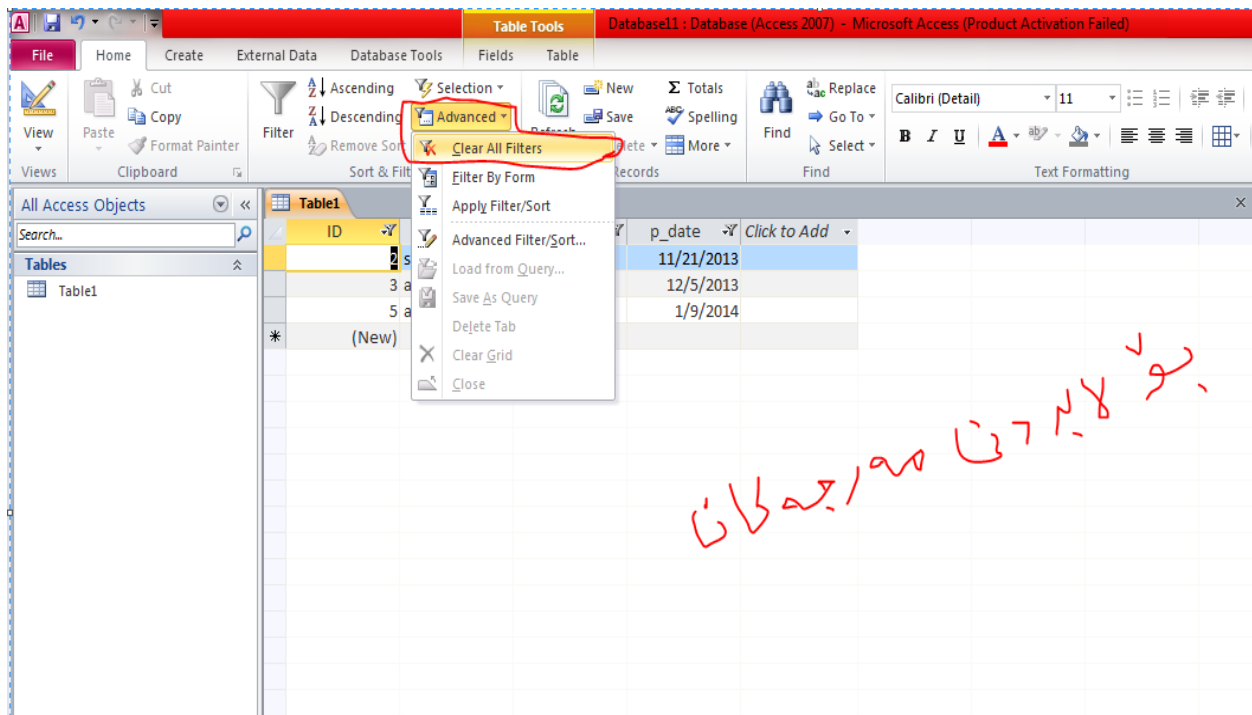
Table Tools
Database11 : Database (Access 2007) - Microsoft Access (Product Activation Failed)

File | Home | Create | External Data | Database Tools | Fields | Table

View
Views
Paste
Cut
Copy
Format Painter
Clipboard
Filter
Ascending
Descending
Remove Sort
Sort & Filt
Selection
Advanced
Refresh
New
Save
lete
Records
Totals
Spelling
More
Find
Replace
Go To
Select
Find
Calibri (Detail)
11
B I U A
Text Formatting

All Access Objects
Search...
Tables
Table1

Table1

| ID | | p_date | Click to Add |
|---|---|---|---|
| 2 | s | 11/21/2013 | |
| 3 | a | 12/5/2013 | |
| 5 | a | 1/9/2014 | |
| (New) | | | |

Clear All Filters
Filter By Form
Apply Filter/Sort
Advanced Filter/Sort...
Load from Query...
Save As Query
Delete Tab
Clear Grid
Close

بعد لا بد من مراجعات